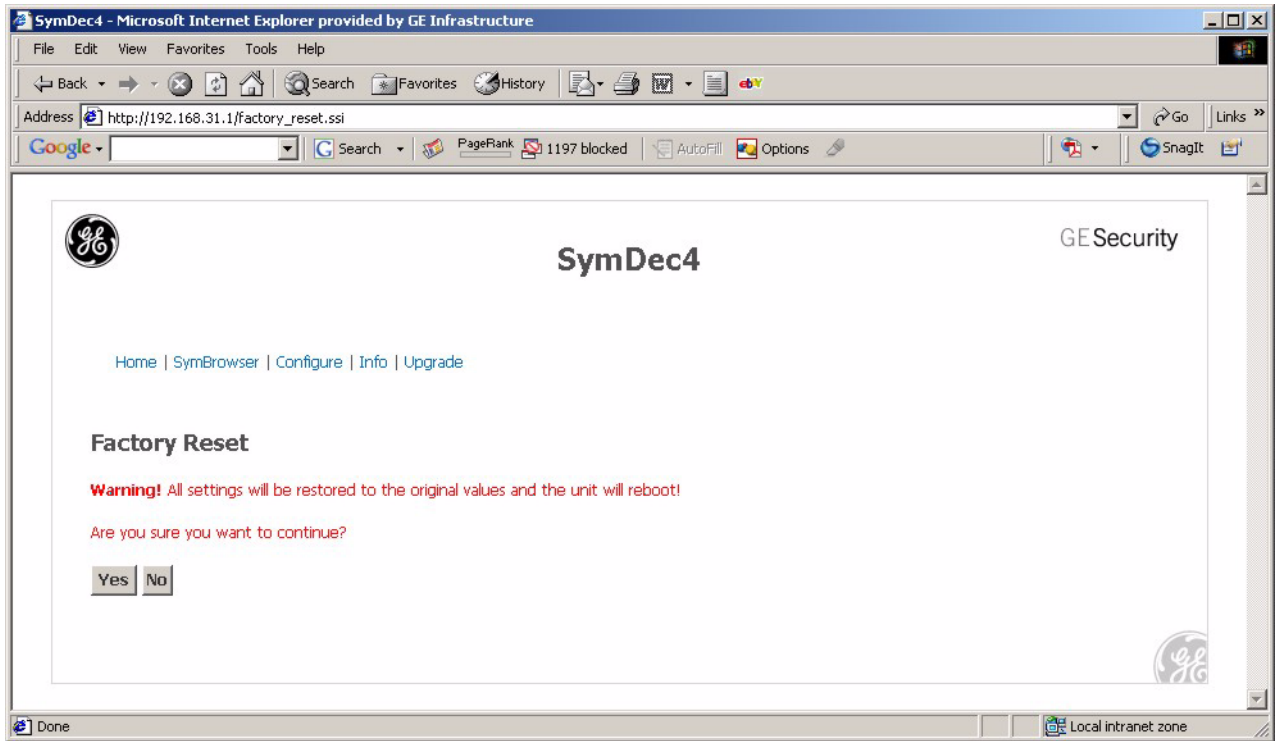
SymDec4 - Microsoft Internet Explorer provided by GE Infrastructure

File Edit View Favorites Tools Help

Back Search Favorites History

Address http://192.168.31.1/factory_reset.ssi Go Links »

Google Search PageRank 1197 blocked AutoFill Options SnagIt

GE Security

SymDec4

Home | SymBrowser | Configure | Info | Upgrade

Factory Reset

Warning! All settings will be restored to the original values and the unit will reboot!

Are you sure you want to continue?

Yes No

Done Local intranet zone